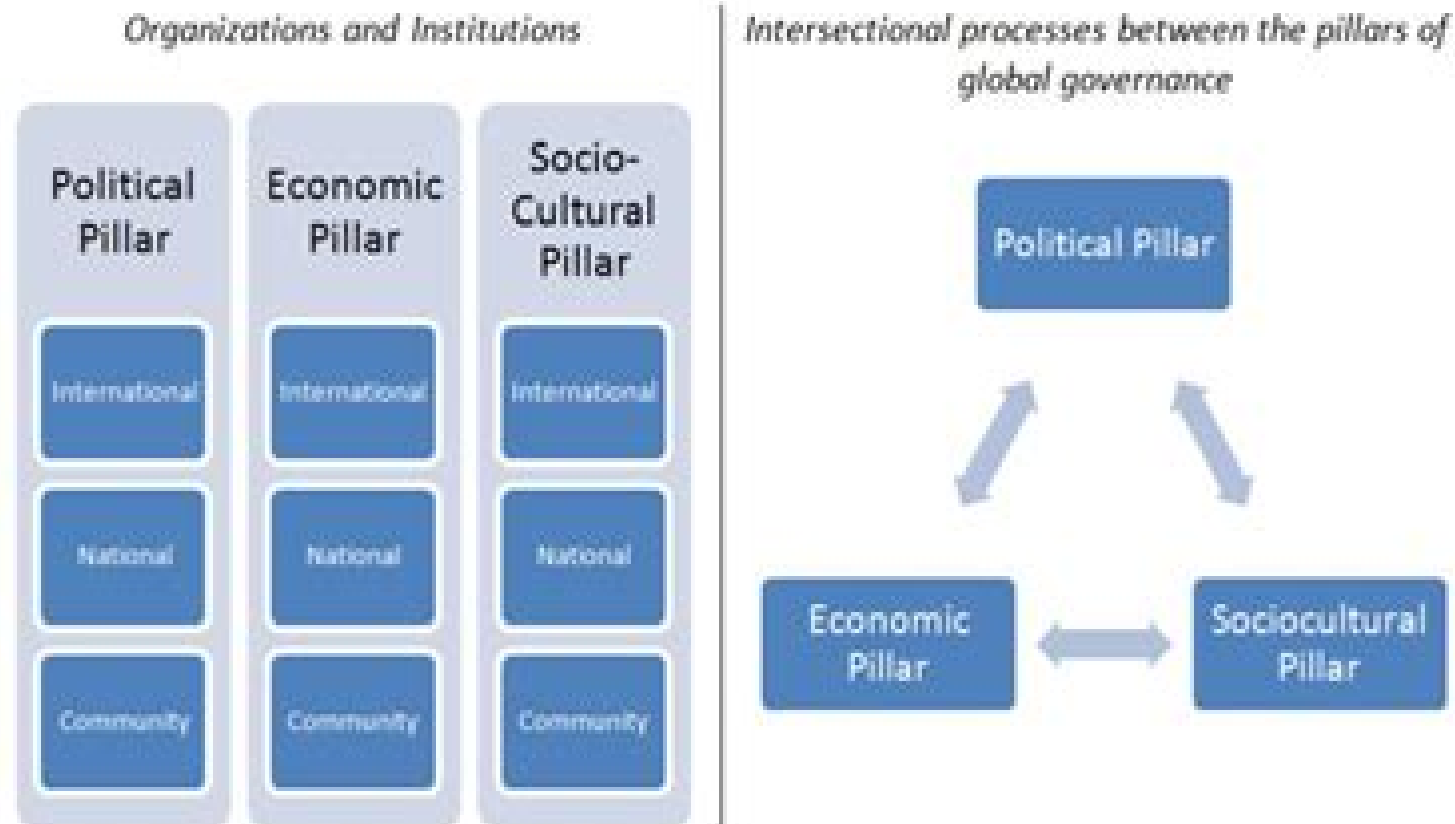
Organizations and Institutions

Political Pillar

International

National

Community

Economic Pillar

International

National

Community

Socio-Cultural Pillar

International

National

Community

Intersectional processes between the pillars of global governance

Political Pillar

Economic Pillar

Sociocultural Pillar